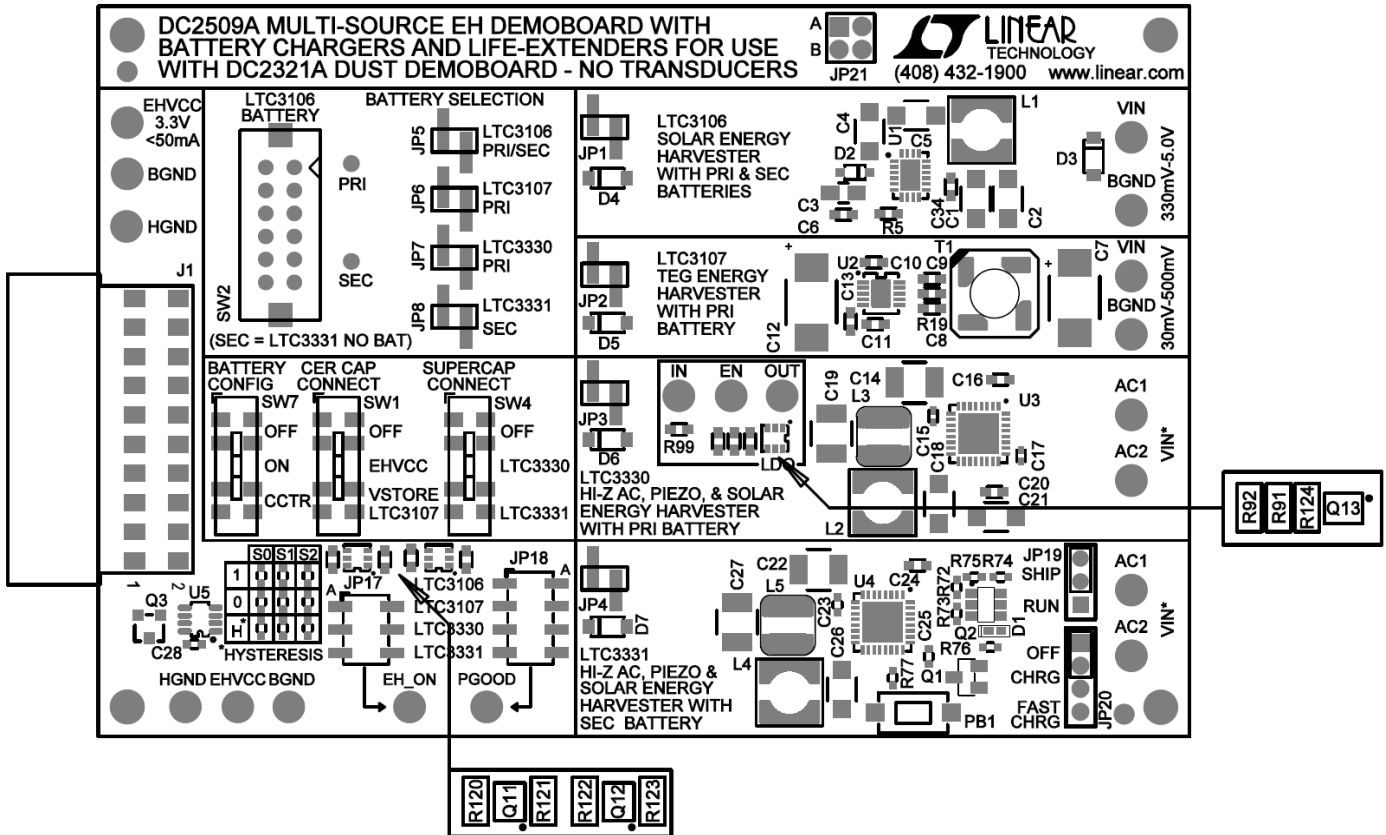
DC2509A MULTI-SOURCE EH DEMOBOARD WITH BATTERY CHARGERS AND LIFE-EXTENDERS FOR USE WITH DC2321A DUST DEMOBOARD - NO TRANSDUCERS

A
B
JP21

LINEAR TECHNOLOGY
(408) 432-1900 www.linear.com

EHVCC 3.3V <50mA
BGND
HGND
J1

LTC3106 BATTERY
BATTERY SELECTION
PRI
SEC
SW2
(SEC = LTC3331 NO BAT)

JP5 LTC3106 PRI/SEC
JP6 LTC3107 PRI
JP7 LTC3330 PRI
JP8 LTC3331 SEC

JP1
D4
LTC3106 SOLAR ENERGY HARVESTER WITH PRI & SEC BATTERIES
C4 U1 C5 L1
D2
C3 C6 R5 C34 C1 C2
D3
VIN
BGND
330mV-5.0V

JP2
D5
LTC3107 TEG ENERGY HARVESTER WITH PRI BATTERY
U2 C10 C9 T1
C13 R19 C8
C12 C11
C7 VIN
BGND
30mV-500mV

BATTERY CONFIG
SW7
OFF
ON
CCTR
CER CAP CONNECT
SW1
OFF
EHVCC
VSTORE LTC3107
SUPERCAP CONNECT
SW4
OFF
LTC3330
LTC3331

JP3
D6
IN EN OUT
R99
LDO
LTC3330 HI-Z AC, PIEZO, & SOLAR ENERGY HARVESTER WITH PRI BATTERY
C19 C14 L3 C16 U3
C15 C18 C17
C20 C21
L2
AC1
AC2
VIN*

R92 R91 R124 Q13

1 2
Q3 U5
C28
S0 S1 S2
1
0
H*
*HYSTERESIS
JP17
LTC3106
LTC3107
LTC3330
LTC3331
A
JP18
A
HGND EHVCC BGND
EH_ON
PGOOD

JP4
D7
LTC3331 HI-Z AC, PIEZO & SOLAR ENERGY HARVESTER WITH SEC BATTERY
C27 C22 L5 U4 C24 R75 R74
C23 C26 C25 R73 R72 Q2 D1
L4 R77 Q1 R76
PB1
JP19 SHIP
RUN
OFF
CHRG
FAST CHRG
JP20
AC1
AC2
VIN*

R120 Q11 R121 R122 Q12 R123